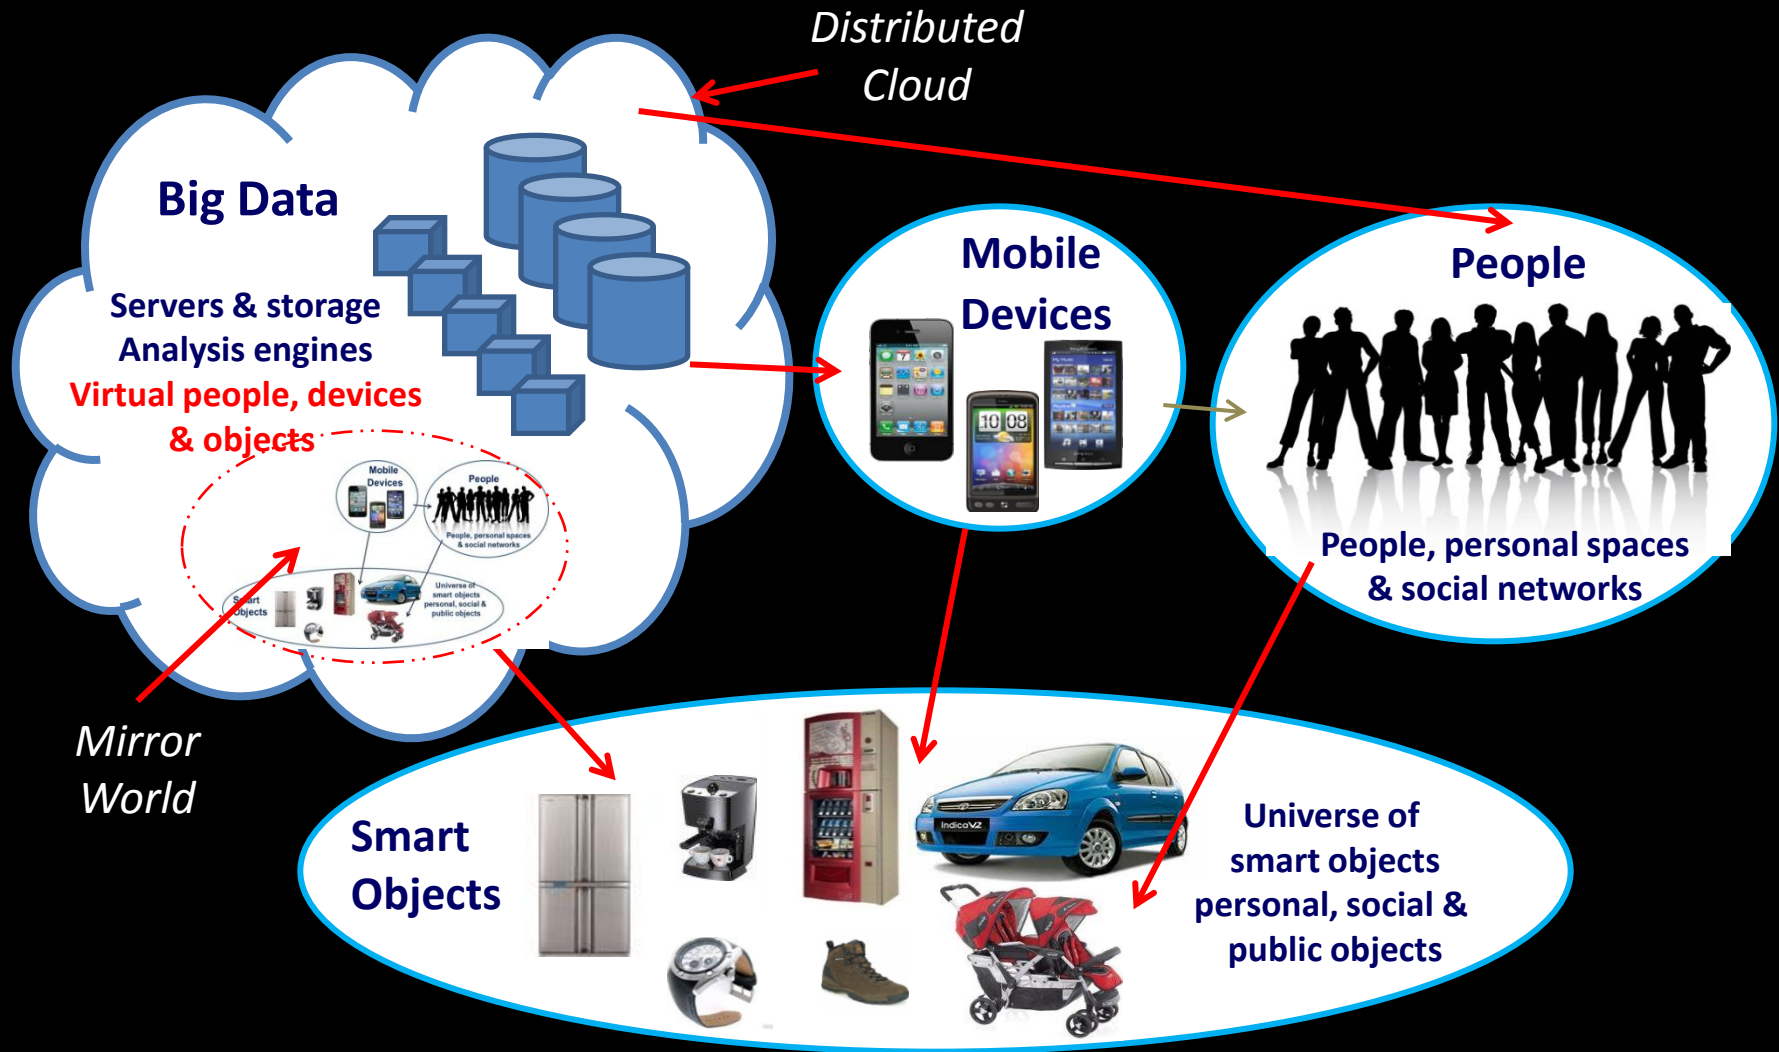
Distributed Cloud

Big Data

Servers & storage
Analysis engines
Virtual people, devices & objects

Mobile Devices

People

People, personal spaces & social networks

Smart Objects

Universe of smart objects personal, social & public objects

Mobile Devices

People

People, personal spaces & social networks

Smart Objects

Universe of smart objects personal, social & public objects

Mirror World

10 08

Indica V2